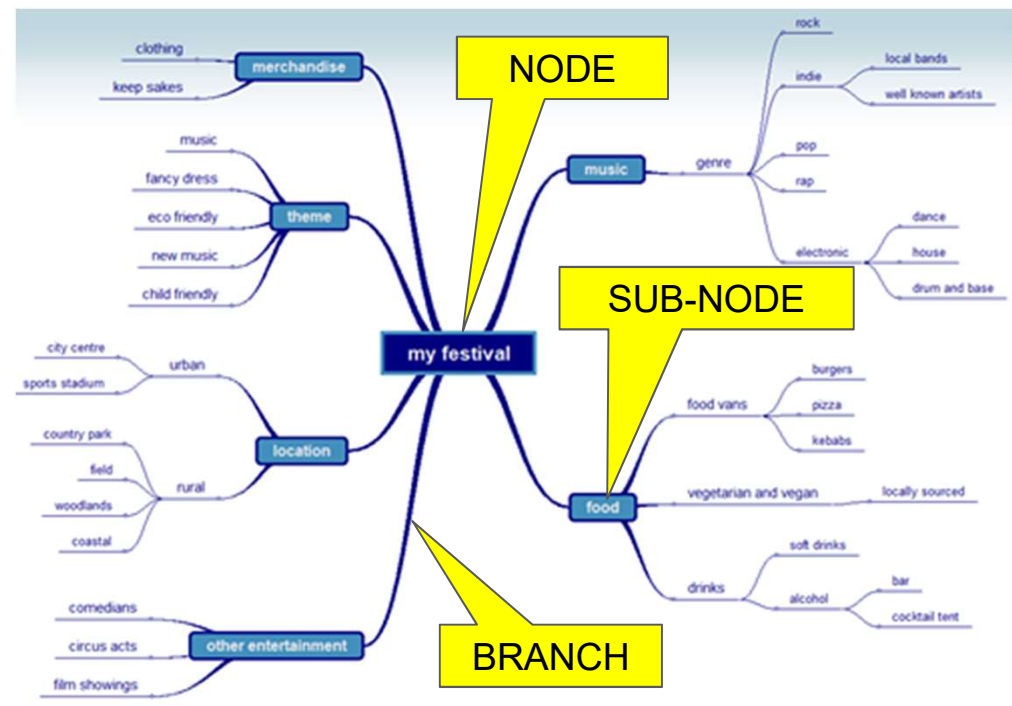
clothing
keep sakes
merchandise

NODE

rock
indie
local bands
well known artists

music
fancy dress
eco friendly
new music
child friendly
theme

music
genre
pop
rap
electronic
dance
house
drum and base

SUB-NODE

my festival

city centre
sports stadium
urban
country park
field
woodlands
coastal
rural
location

food vans
burgers
pizza
kebabs
vegetarian and vegan
locally sourced
food
soft drinks
drinks
alcohol
bar
cocktail tent

comedians
circus acts
film showings
other entertainment

BRANCH